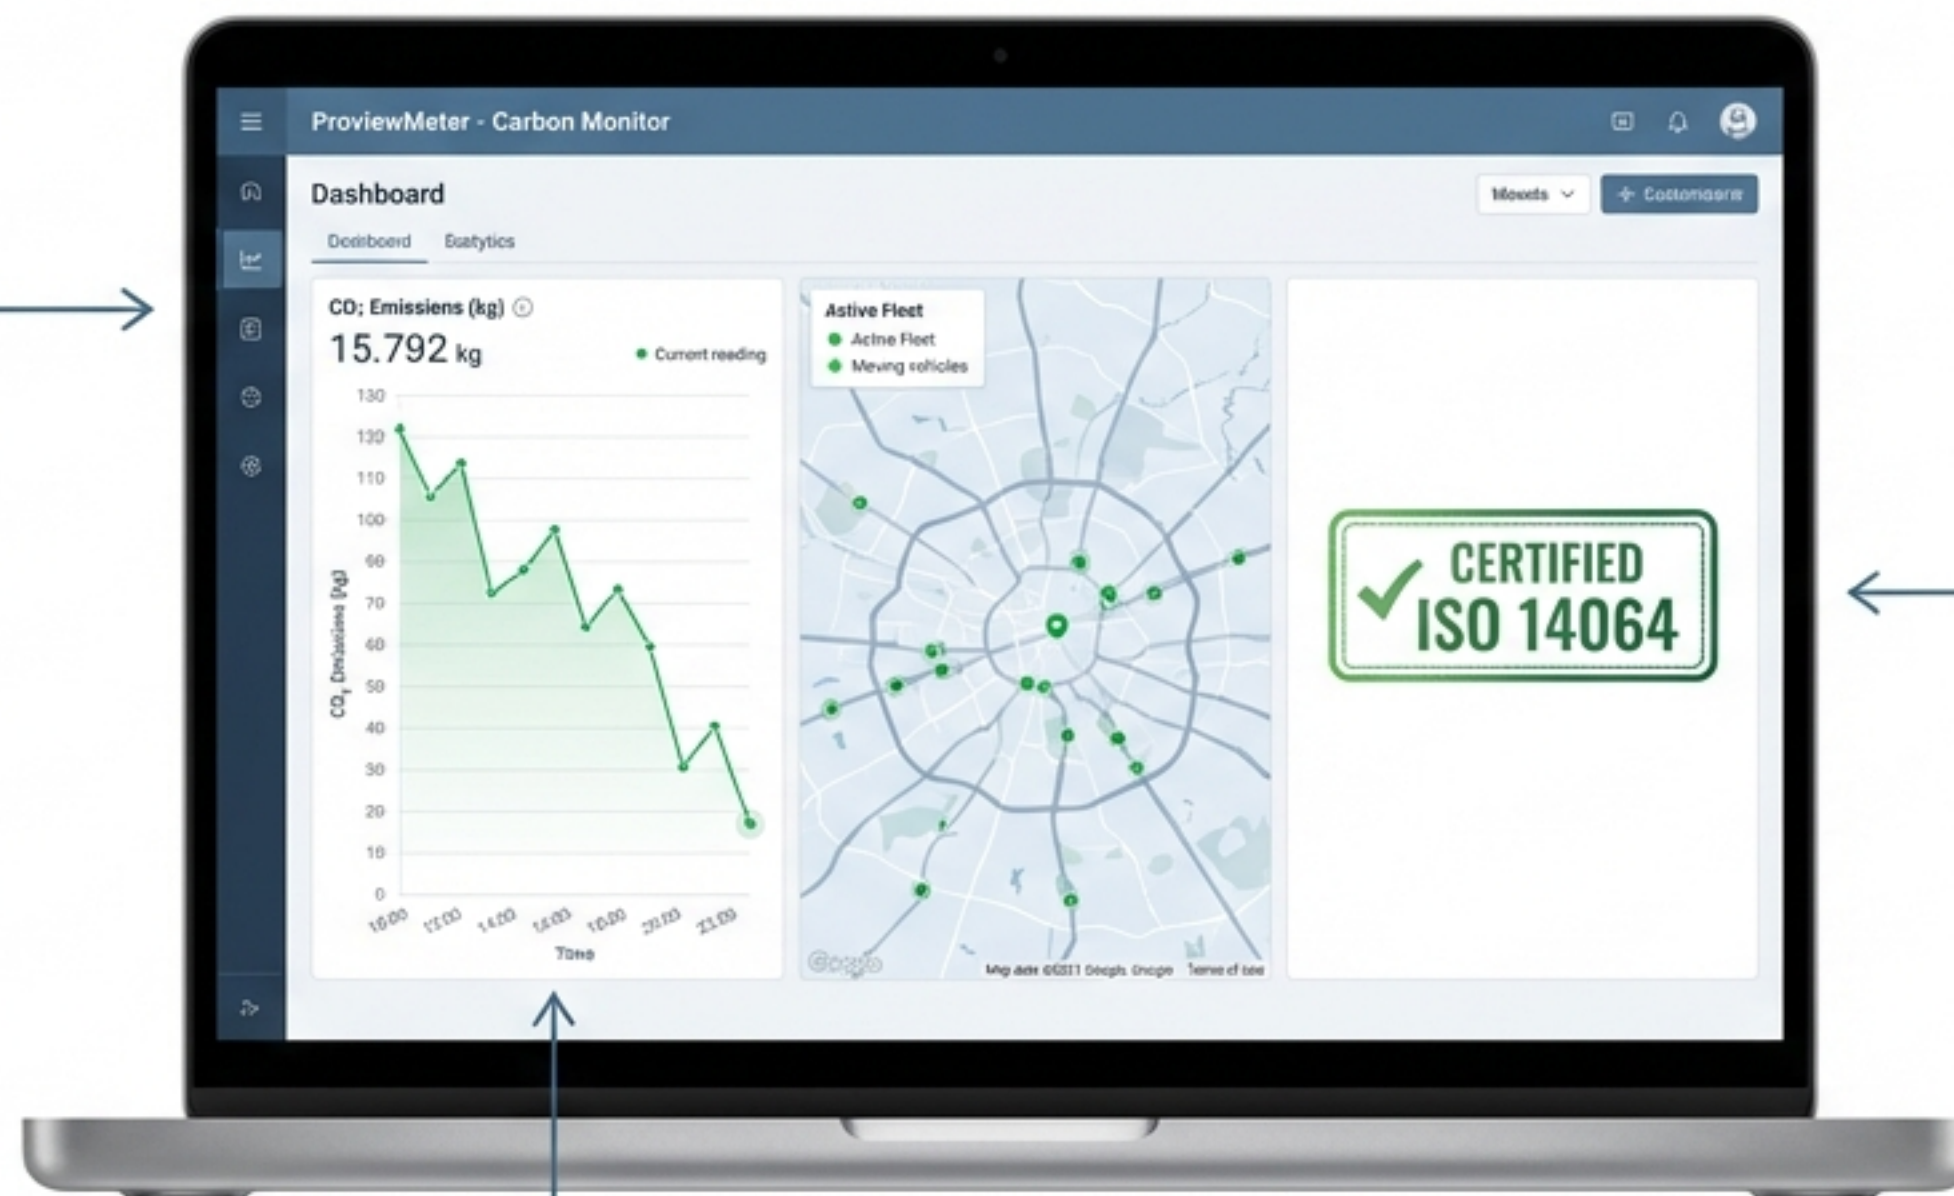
ProviewMeter - Carbon Monitor

Dashboard

Moueds

+ Costomoore

Dosnboord

Eratytics

CO; Emissiens (kg)

15.792 kg

Current reading

130
130
110
100
90
70
60
50
40
30
20
10
0

$CO_2$ Emissions (kg)

10:00
12:00
14:00
16:00
18:00
20:00
23:09

Time

Astive Fleet

Acine Fleet

Meving vehicles

Google

Map data ©2011 Google Google

Terms of use

CERTIFIED
ISO 14064